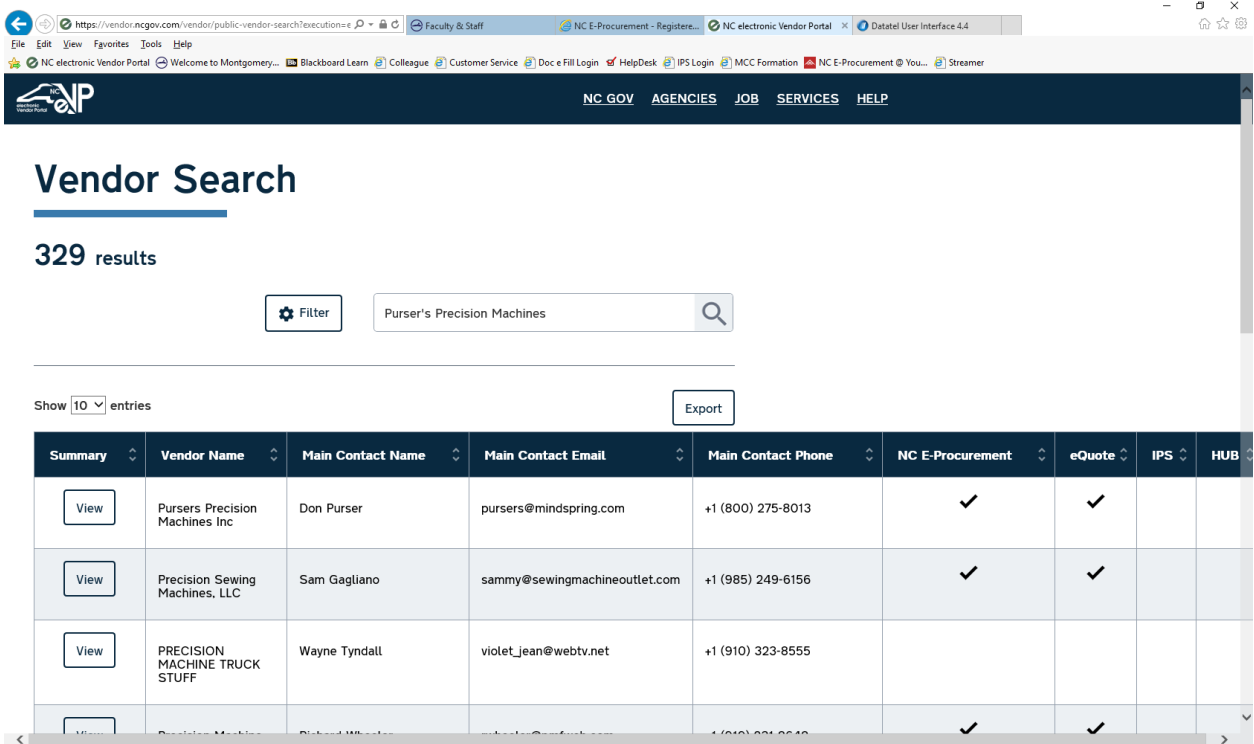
https://vendor.ncgov.com/vendor/public-vendor-search?execution=e

Faculty & Staff

NC E-Procurement - Registere...

NC electronic Vendor Portal

Datatel User Interface 4.4

File Edit View Favorites Tools Help

NC electronic Vendor Portal | Welcome to Montgomery... | Blackboard Learn | Colleague | Customer Service | Doc e Fill Login | HelpDesk | IPS Login | MCC Formation | NC E-Procurement @ You... | Streamer

NC electronic Vendor Portal eVP

NC GOV AGENCIES JOB SERVICES HELP

Vendor Search

329 results

Filter

Purser's Precision Machines

Show 10 entries

Export

| Summary | Vendor Name | Main Contact Name | Main Contact Email | Main Contact Phone | NC E-Procurement | eQuote | IPS | HUB |
|---|---|---|---|---|---|---|---|---|
| View | Pursers Precision Machines Inc | Don Purser | pursers@mindspring.com | +1 (800) 275-8013 | ✓ | ✓ | | |
| View | Precision Sewing Machines, LLC | Sam Gagliano | sammy@sewingmachineoutlet.com | +1 (985) 249-6156 | ✓ | ✓ | | |
| View | PRECISION MACHINE TRUCK STUFF | Wayne Tyndall | violet_jean@webtv.net | +1 (910) 323-8555 | | | | |
| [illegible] | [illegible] | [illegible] | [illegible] | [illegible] | ✓ | ✓ | | |